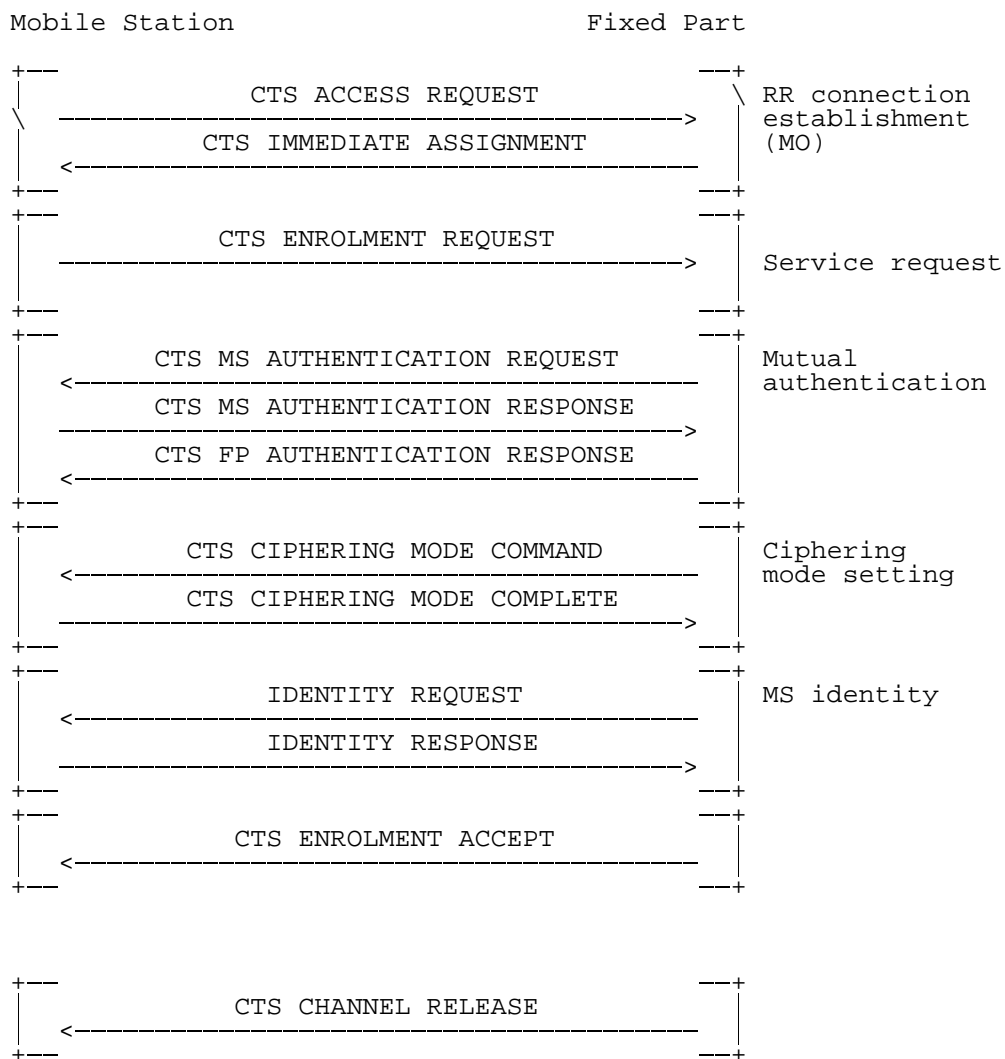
Mobile Station Fixed Part

CTS ACCESS REQUEST

RR connection establishment (MO)

CTS IMMEDIATE ASSIGNMENT

CTS ENROLMENT REQUEST

Service request

CTS MS AUTHENTICATION REQUEST

Mutual authentication

CTS MS AUTHENTICATION RESPONSE

CTS FP AUTHENTICATION RESPONSE

CTS CIPHERING MODE COMMAND

Ciphering mode setting

CTS CIPHERING MODE COMPLETE

IDENTITY REQUEST

MS identity

IDENTITY RESPONSE

CTS ENROLMENT ACCEPT

CTS CHANNEL RELEASE